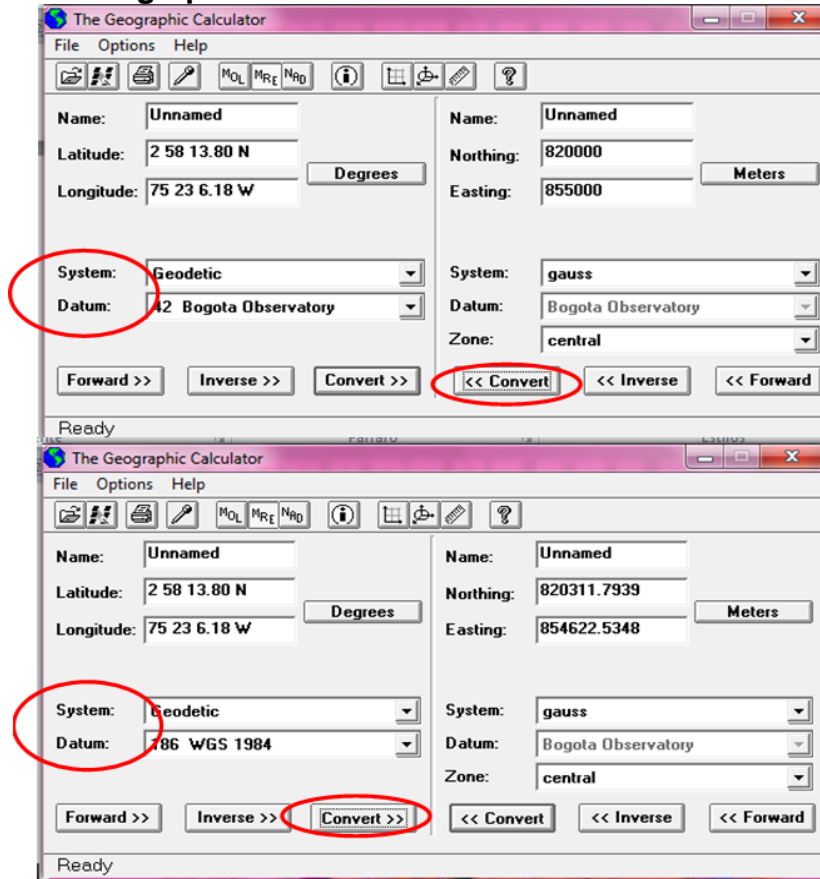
The Geographic Calculator

File Options Help

Name: Unnamed
Latitude: 2 58 13.80 N
Longitude: 75 23 6.18 W
Degrees

Name: Unnamed
Northing: 820000
Easting: 855000
Meters

System: Geodetic
Datum: 42 Bogota Observatory

System: gauss
Datum: Bogota Observatory
Zone: central

Forward >> Inverse >> Convert >>
<< Convert << Inverse << Forward

Ready

The Geographic Calculator

File Options Help

Name: Unnamed
Latitude: 2 58 13.80 N
Longitude: 75 23 6.18 W
Degrees

Name: Unnamed
Northing: 820311.7939
Easting: 854622.5348
Meters

System: Geodetic
Datum: 786 WGS 1984

System: gauss
Datum: Bogota Observatory
Zone: central

Forward >> Inverse >> Convert >>
<< Convert << Inverse << Forward

Ready